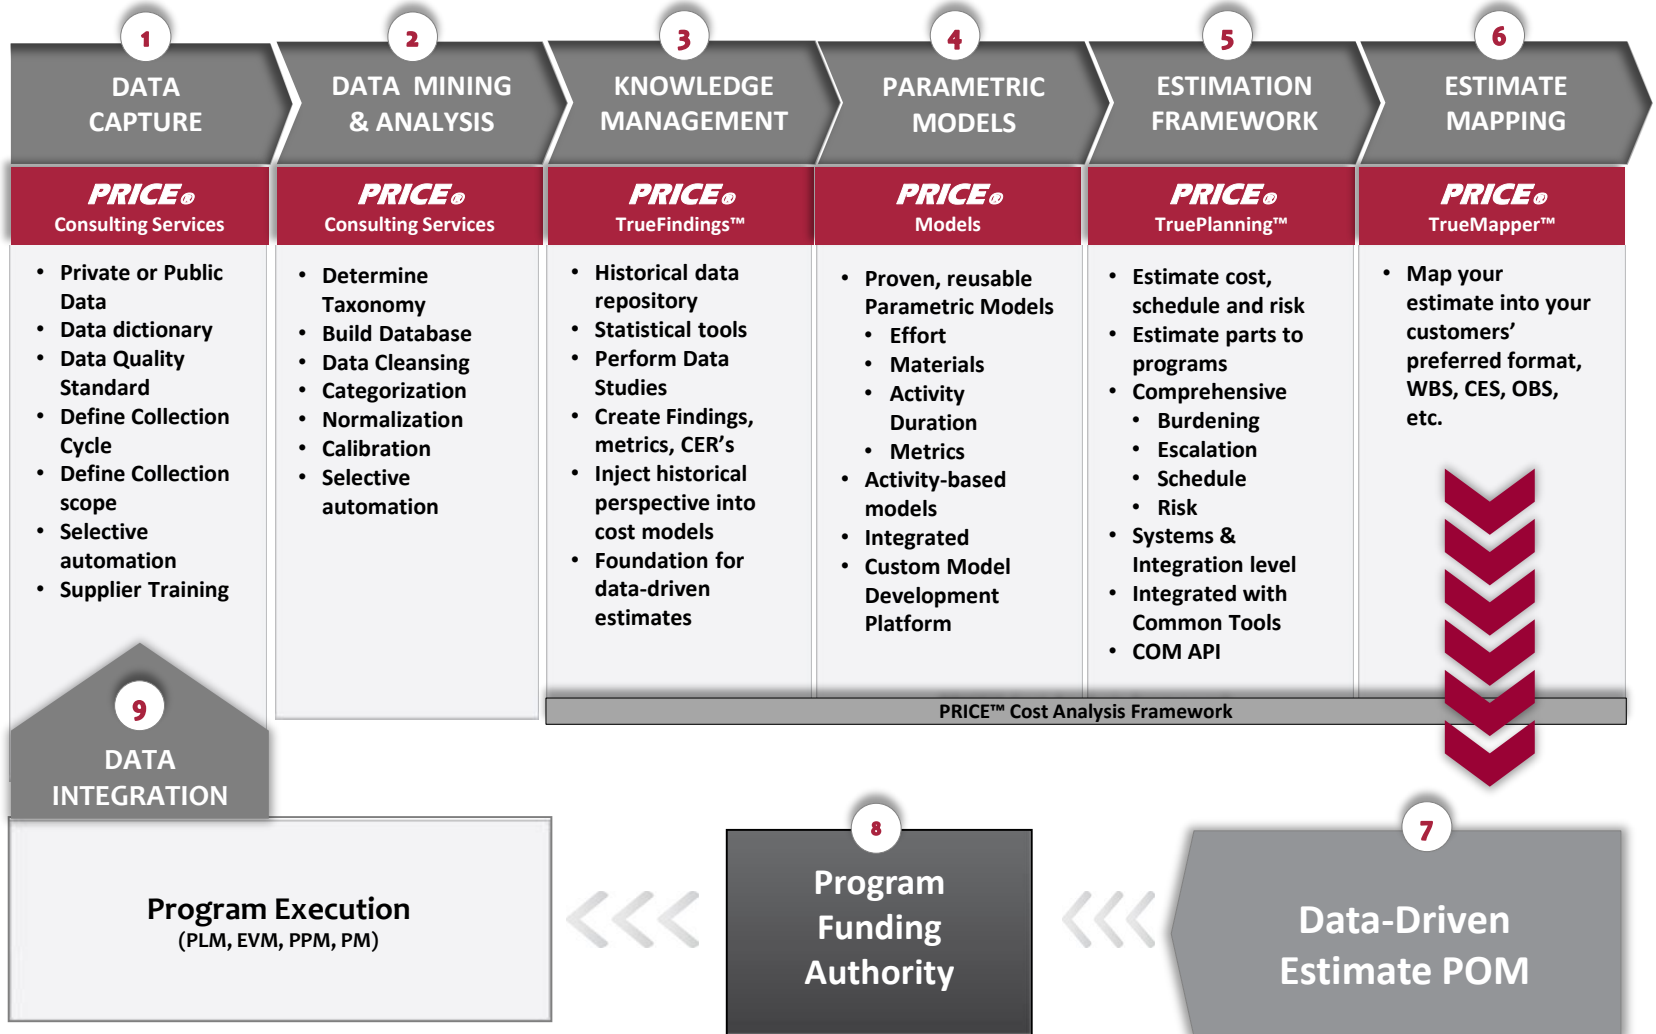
1
DATA CAPTURE

PRICE®
Consulting Services

• Private or Public Data
• Data dictionary
• Data Quality Standard
• Define Collection Cycle
• Define Collection scope
• Selective automation
• Supplier Training

2
DATA MINING & ANALYSIS

PRICE®
Consulting Services

• Determine Taxonomy
• Build Database
• Data Cleansing
• Categorization
• Normalization
• Calibration
• Selective automation

3
KNOWLEDGE MANAGEMENT

PRICE®
TrueFindings™

• Historical data repository
• Statistical tools
• Perform Data Studies
• Create Findings, metrics, CER's
• Inject historical perspective into cost models
• Foundation for data-driven estimates

4
PARAMETRIC MODELS

PRICE®
Models

• Proven, reusable Parametric Models
  • Effort
  • Materials
  • Activity Duration
  • Metrics
• Activity-based models
• Integrated
• Custom Model Development Platform

5
ESTIMATION FRAMEWORK

PRICE®
TruePlanning™

• Estimate cost, schedule and risk
• Estimate parts to programs
• Comprehensive
  • Burdening
  • Escalation
  • Schedule
  • Risk
• Systems & Integration level
• Integrated with Common Tools
• COM API

6
ESTIMATE MAPPING

PRICE®
TrueMapper™

• Map your estimate into your customers' preferred format, WBS, CES, OBS, etc.

PRICE™ Cost Analysis Framework

9
DATA INTEGRATION

Program Execution
(PLM, EVM, PPM, PM)

8
Program Funding Authority

7
Data-Driven Estimate POM